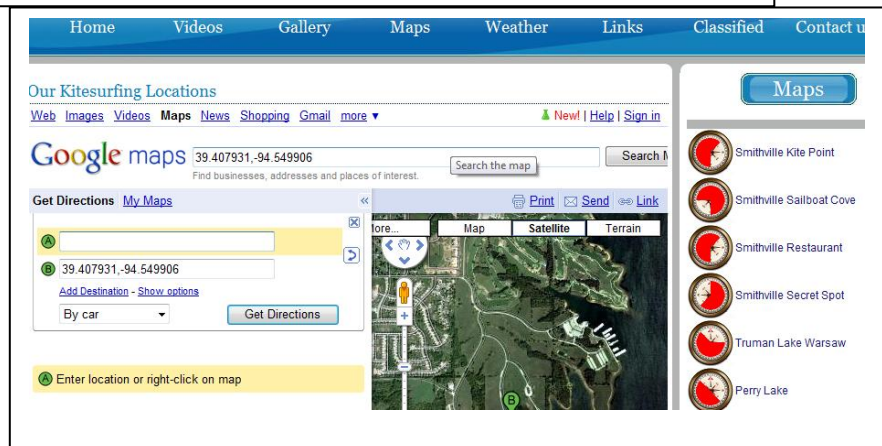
Home Videos Gallery Maps Weather Links Classified Contact u

Our Kitesurfing Locations

Web Images Videos Maps News Shopping Gmail more ▾

New! | Help | Sign in

Google maps 39.407931,-94.549906

Search the map

Search M

Find businesses, addresses and places of interest.

Get Directions My Maps

Print Send Link

A

B 39.407931,-94.549906

Add Destination - Show options

By car

Get Directions

ore...

Map

Satellite

Terrain

A Enter location or right-click on map

B

Maps

Smithville Kite Point

Smithville Sailboat Cove

Smithville Restaurant

Smithville Secret Spot

Truman Lake Warsaw

Perry Lake